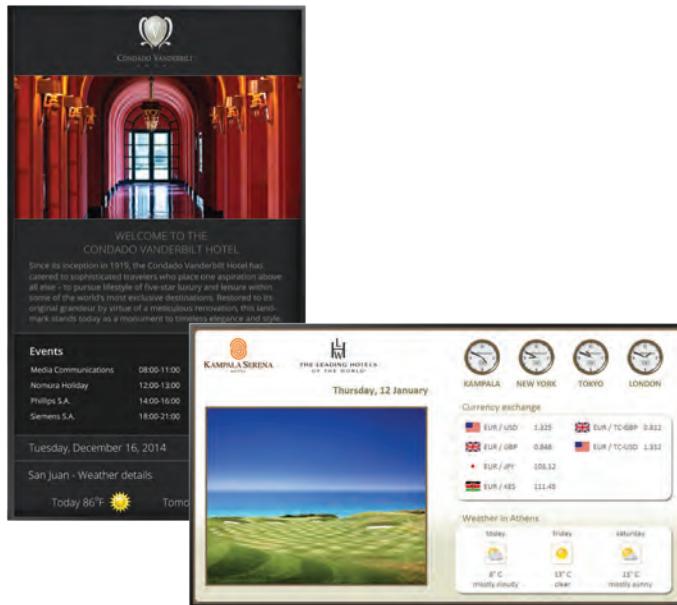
CONDADO VANDERBILT

WELCOME TO THE
CONDADO VANDERBILT HOTEL

Since its inception in 1919, the Condado Vanderbilt Hotel has catered to sophisticated travelers who place one aspiration above all else – to pursue lifestyle of five-star luxury and leisure within some of the world's most exclusive destinations. Restored to its original grandeur by virtue of a meticulous renovation, this landmark stands today as a monument to timeless elegance and style.

Events

| | |
|---|---|
| Media Communications | 08:00-11:00 |
| Nomura Holiday | 12:00-13:00 |
| Phillips S.A. | 14:00-16:00 |
| Siemens S.A. | 18:00-21:00 |

Tuesday, December 16, 2014

San Juan - Weather details

Today 86°F Tomo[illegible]

KAMPALA SERENA

THE LEADING HOTELS OF THE WORLD

Thursday, 12 January

KAMPALA NEW YORK TOKYO LONDON

Currency exchange

| | | | |
|---|---|---|---|
| EUR / USD | 1.325 | EUR / TC-GBP | 0.812 |
| EUR / GBP | 0.848 | EUR / TC-USD | 1.312 |
| EUR / JPY | 106.12 | | |
| EUR / KES | 111.45 | | |

Weather in Athens

| today | friday | saturday |
|---|---|---|
| 8° C | 13° C | 11° C |
| mostly cloudy | clear | mostly sunny |